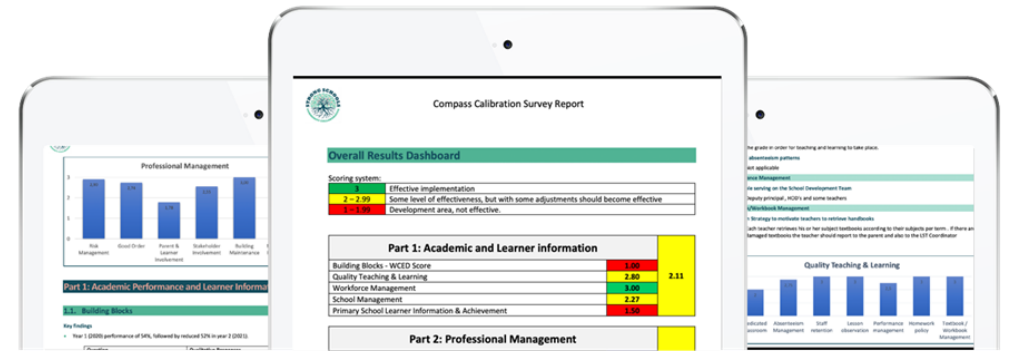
Compass Calibration Survey Report

Overall Results Dashboard

Scoring system:

| 3 | Effective implementation |
|---|---|
| 2 – 2.99 | Some level of effectiveness, but with some adjustments should become effective |
| 1 – 1.99 | Development area, not effective. |

| Part 1: Academic and Learner information | | |
|---|---|---|
| Building Blocks - WCED Score | 1.00 | 2.11 |
| Quality Teaching & Learning | 2.80 | |
| Workforce Management | 3.00 | |
| School Management | 2.27 | |
| Primary School Learner Information & Achievement | 1.50 | |

Part 2: Professional Management

Professional Management

3
2
1
0

Risk Management
Good Order
Parent & Learner Involvement
Stakeholder Involvement
Building Maintenance

Part 1: Academic Performance and Learner Informa

1.1. Building Blocks

Key findings

Year 1 (2020) performance of 54%, followed by reduced 52% in year 2 (2021).

Quality Teaching & Learning

Dedicated classroom
Absenteeism Management
Staff retention
Lesson observation
Performance management
Homework policy
Textbook / Workbook Management

the grade in order for teaching and learning to take place.

absenteeism patterns

not applicable

Management

serving on the School Development Team

deputy principal , HOD's and some teachers

/Workbook Management

Strategy to motivate teachers to retrieve handbooks

each teacher retrieves his or her subject textbooks according to their subjects per term . If there are damaged textbooks the teacher should report to the parent and also to the LST Coordinator